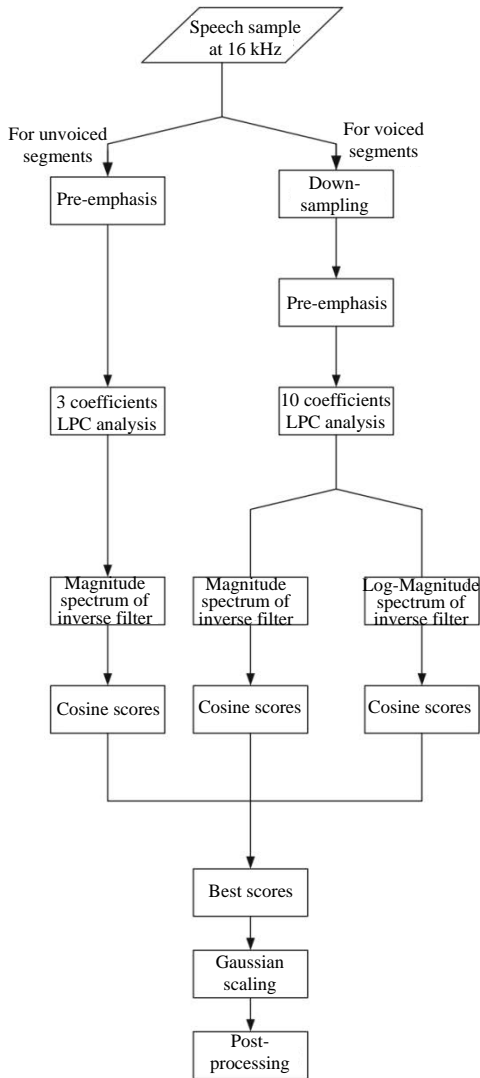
Speech sample at 16 kHz

For unvoiced segments

For voiced segments

Pre-emphasis

Down-sampling

Pre-emphasis

3 coefficients LPC analysis

10 coefficients LPC analysis

Magnitude spectrum of inverse filter

Magnitude spectrum of inverse filter

Log-Magnitude spectrum of inverse filter

Cosine scores

Cosine scores

Cosine scores

Best scores

Gaussian scaling

Post-processing